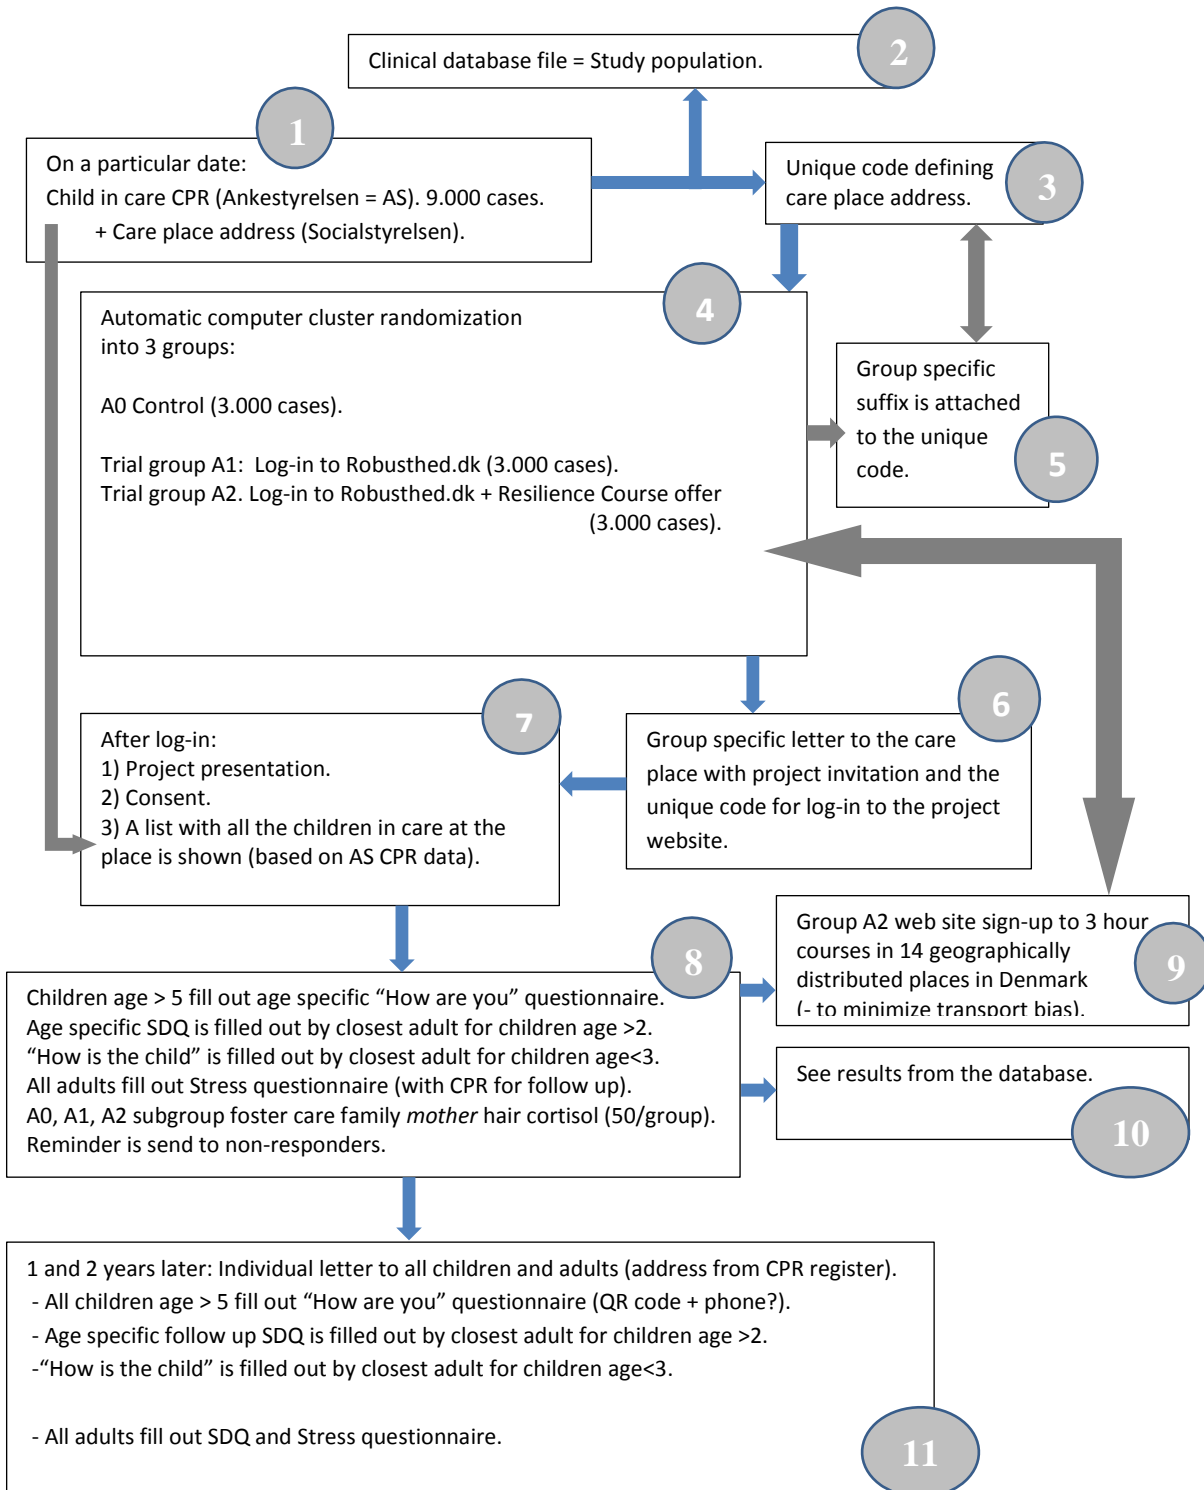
Clinical database file = Study population.

2

1

On a particular date:
Child in care CPR (Ankestyrelsen = AS). 9.000 cases.
+ Care place address (Socialstyrelsen).

Unique code defining care place address.

3

4

Automatic computer cluster randomization into 3 groups:

A0 Control (3.000 cases).

Trial group A1: Log-in to Robusthed.dk (3.000 cases).
Trial group A2. Log-in to Robusthed.dk + Resilience Course offer (3.000 cases).

Group specific suffix is attached to the unique code.

5

7

After log-in:
1) Project presentation.
2) Consent.
3) A list with all the children in care at the place is shown (based on AS CPR data).

6

Group specific letter to the care place with project invitation and the unique code for log-in to the project website.

Group A2 web site sign-up to 3 hour courses in 14 geographically distributed places in Denmark (- to minimize transport bias).

9

8

Children age > 5 fill out age specific "How are you" questionnaire.
Age specific SDQ is filled out by closest adult for children age >2.
"How is the child" is filled out by closest adult for children age<3.
All adults fill out Stress questionnaire (with CPR for follow up).
A0, A1, A2 subgroup foster care family *mother* hair cortisol (50/group).
Reminder is send to non-responders.

See results from the database.

10

1 and 2 years later: Individual letter to all children and adults (address from CPR register).
- All children age > 5 fill out "How are you" questionnaire (QR code + phone?).
- Age specific follow up SDQ is filled out by closest adult for children age >2.
-"How is the child" is filled out by closest adult for children age<3.

- All adults fill out SDQ and Stress questionnaire.

11